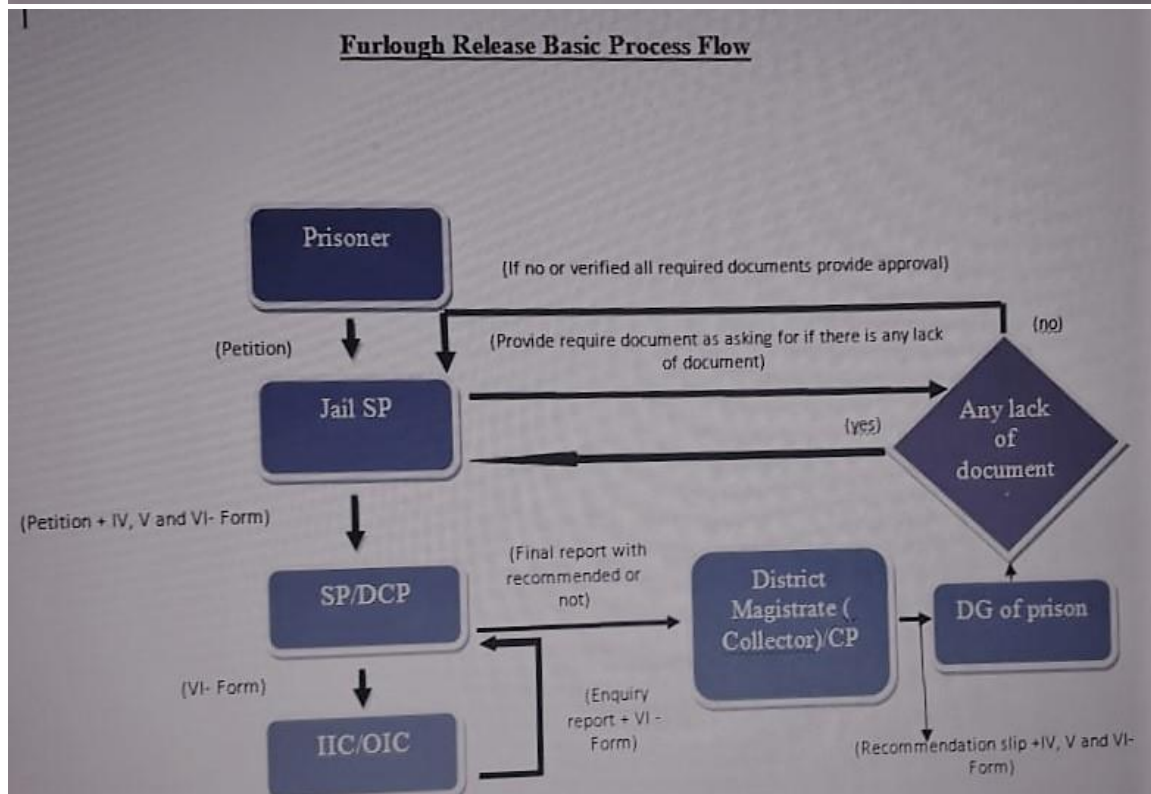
1

Furlough Release Basic Process Flow

Prisoner

(If no or verified all required documents provide approval)

(no)

(Petition)

(Provide require document as asking for if there is any lack of document)

Jail SP

Any lack of document

(yes)

(Petition + IV, V and VI- Form)

(Final report with recommended or not)

SP/DCP

District Magistrate ( Collector)/CP

DG of prison

(VI- Form)

(Enquiry report + VI - Form)

IIC/OIC

(Recommendation slip +IV, V and VI- Form)